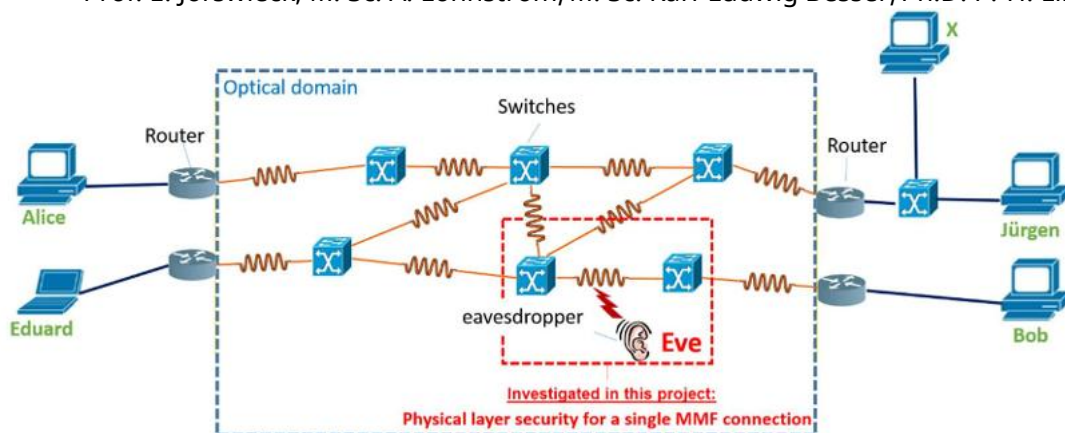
Prof. J. Jelonnek, M. Sc. A. Lohnström, M. Sc. Karl-Ludwig Besser, PhD. P. A. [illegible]

Optical domain

Switches

Router

Router

X

Alice

Jürgen

Eduard

eavesdropper

Eve

Bob

Investigated in this project:
Physical layer security for a single MMF connection